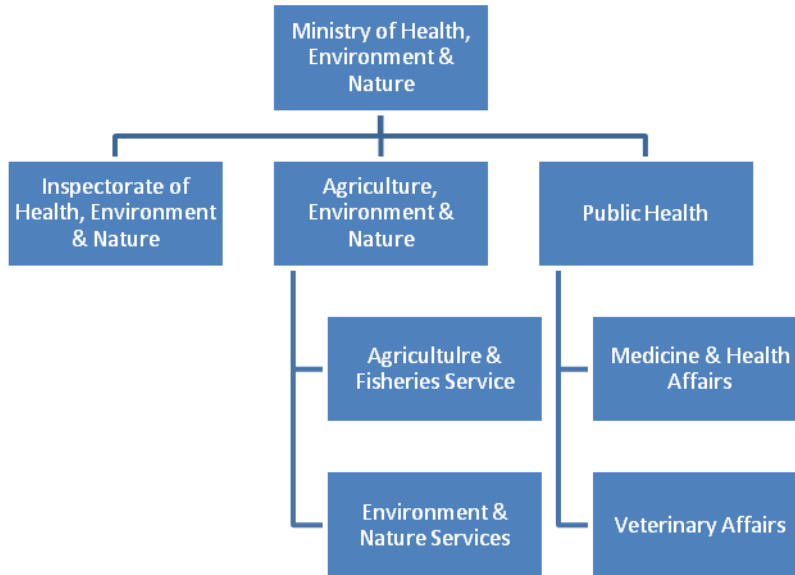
Ministry of Health, Environment & Nature

Inspectorate of Health, Environment & Nature

Agriculture, Environment & Nature

Public Health

Agricultulre & Fisheries Service

Environment & Nature Services

Medicine & Health Affairs

Veterinary Affairs